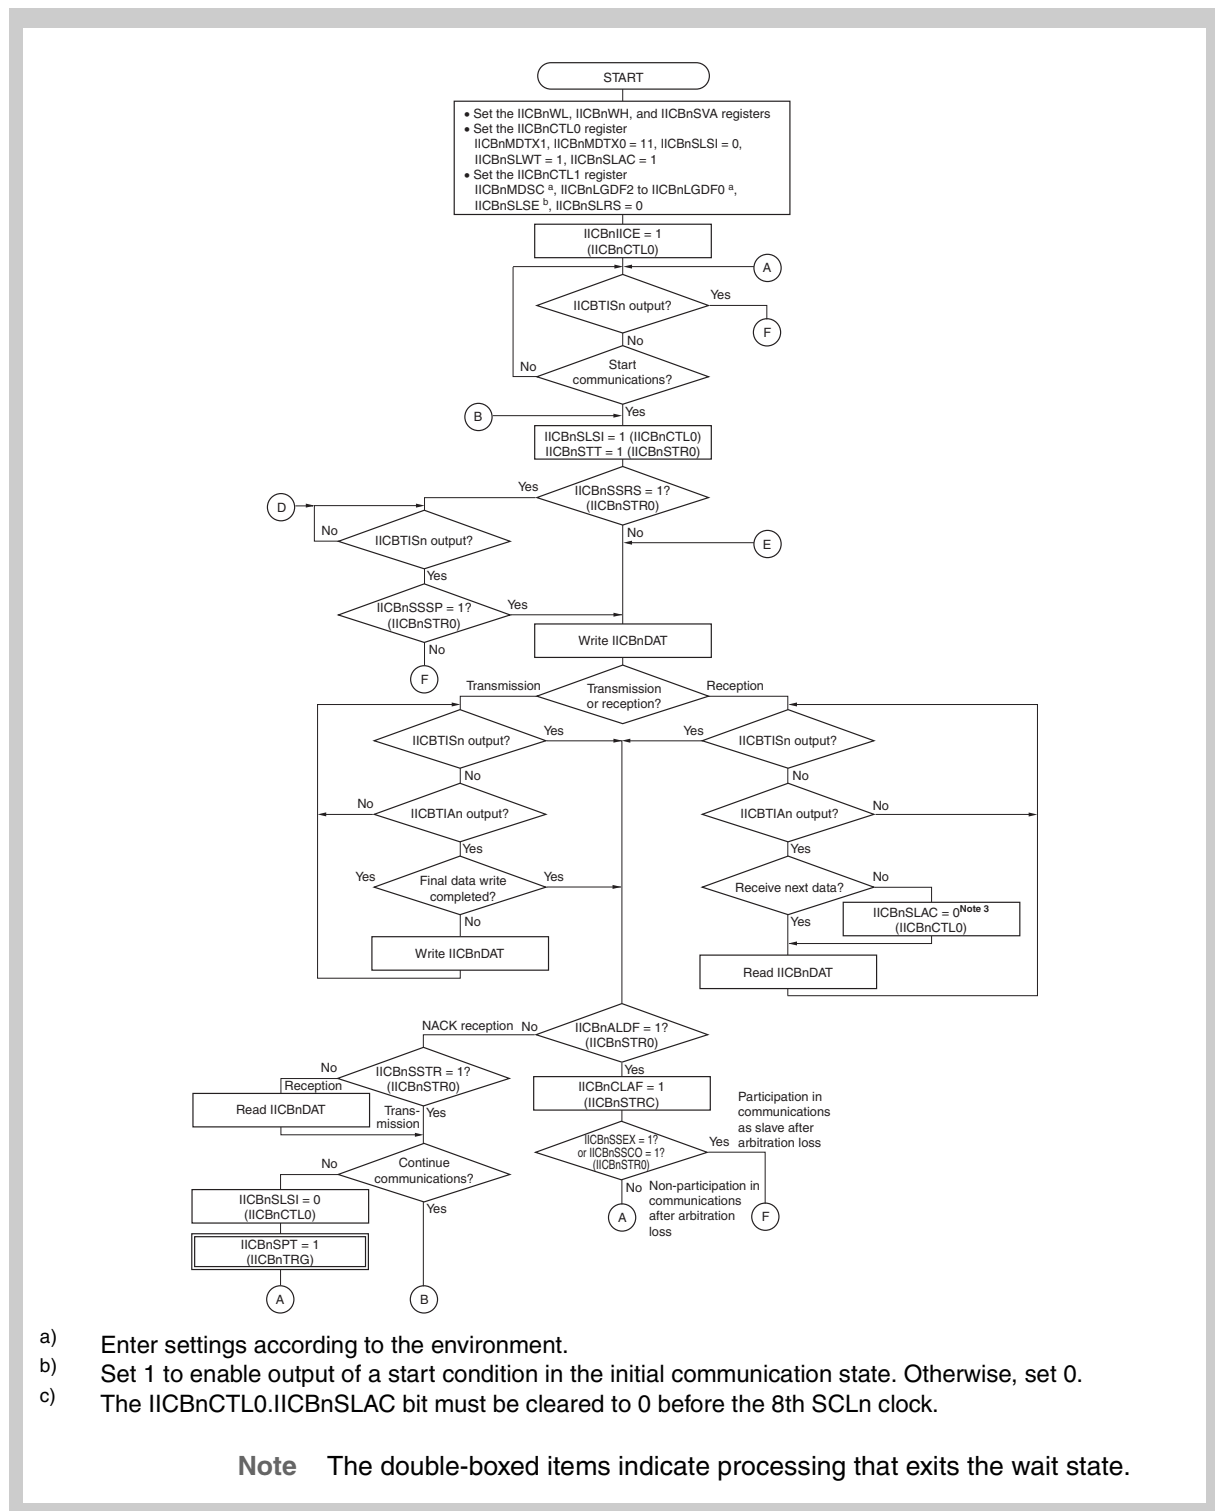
START

• Set the IICBnWL, IICBnWH, and IICBnSVA registers
• Set the IICBnCTL0 register
IICBnMDTX1, IICBnMDTX0 = 11, IICBnSLSI = 0, IICBnSLWT = 1, IICBnSLAC = 1
• Set the IICBnCTL1 register
IICBnMDSC $^{a}$, IICBnLGDF2 to IICBnLGDF0 $^{a}$, IICBnSLSE $^{b}$, IICBnSLRS = 0

IICBnIICE = 1
(IICBnCTL0)

A

IICBTISn output?
Yes
F
No

No
Start communications?
Yes
B

IICBnSLSI = 1 (IICBnCTL0)
IICBnSTT = 1 (IICBnSTR0)

Yes
IICBnSSRS = 1?
(IICBnSTR0)
D
No
IICBTISn output?
No
E
Yes
IICBnSSSP = 1?
(IICBnSTR0)
Yes
Write IICBnDAT
No
F

Transmission
Transmission or reception?
Reception

IICBTISn output?
Yes
No
No
IICBTIAn output?
Yes
Yes
Final data write completed?
Yes
No
Write IICBnDAT

Yes
IICBTISn output?
No
IICBTIAn output?
No
Yes
Receive next data?
No
IICBnSLAC = 0$^{\text{Note 3}}$
(IICBnCTL0)
Yes
Read IICBnDAT

NACK reception
No
IICBnALDF = 1?
(IICBnSTR0)
Yes
No
IICBnSSTR = 1?
(IICBnSTR0)
Reception
Read IICBnDAT
Transmission
Yes
IICBnCLAF = 1
(IICBnSTRC)
Participation in communications as slave after arbitration loss
IICBnSSEX = 1?
or IICBnSSCO = 1?
(IICBnSTR0)
Yes
No
Continue communications?
No
Non-participation in communications after arbitration loss
A
F
IICBnSLSI = 0
(IICBnCTL0)
Yes
IICBnSPT = 1
(IICBnTRG)
A
B

a) Enter settings according to the environment.
b) Set 1 to enable output of a start condition in the initial communication state. Otherwise, set 0.
c) The IICBnCTL0.IICBnSLAC bit must be cleared to 0 before the 8th SCLn clock.

Note The double-boxed items indicate processing that exits the wait state.